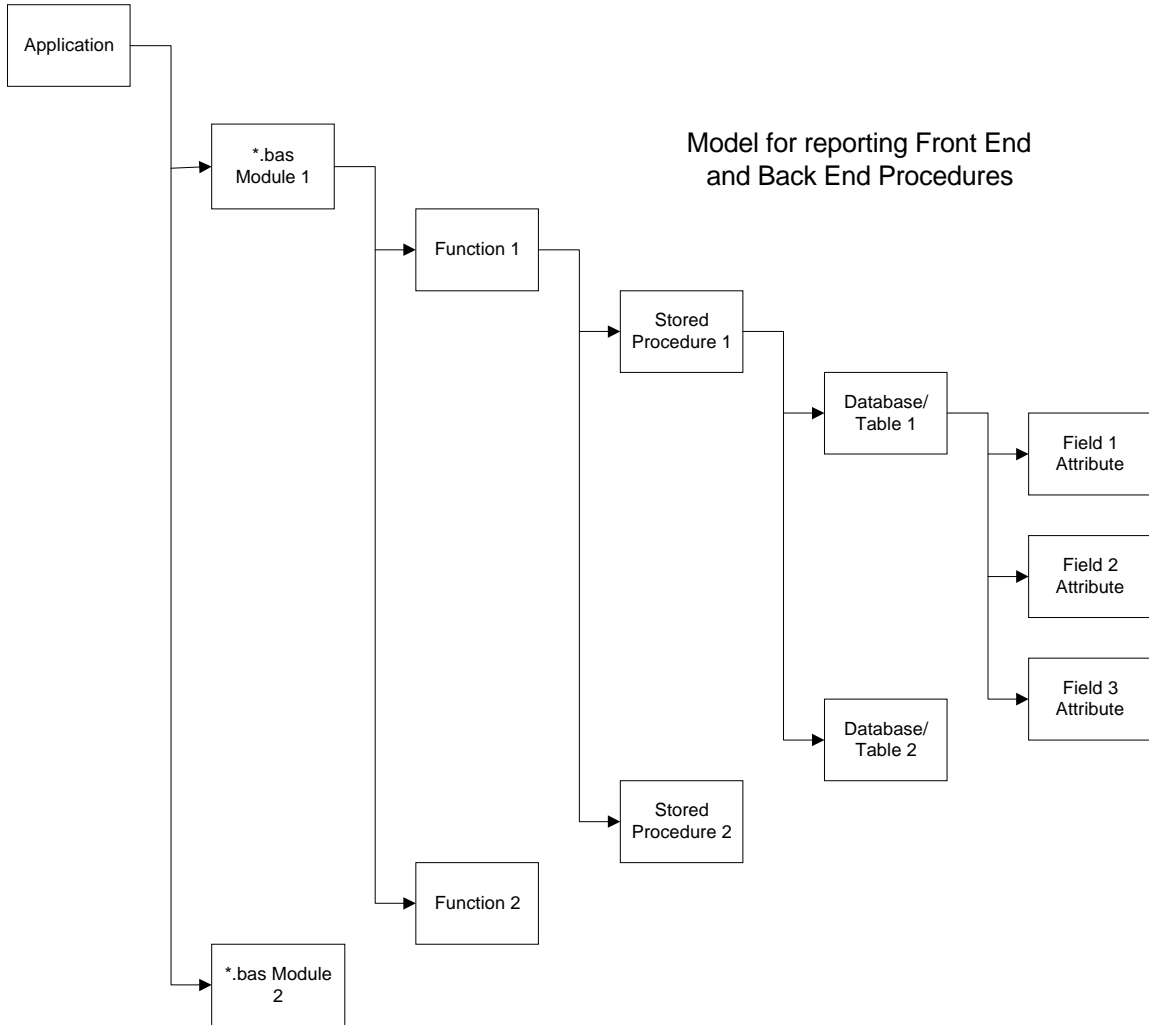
Application

Model for reporting Front End and Back End Procedures

*.bas Module 1

Function 1

Stored Procedure 1

Database/ Table 1

Field 1 Attribute

Field 2 Attribute

Field 3 Attribute

Database/ Table 2

Stored Procedure 2

Function 2

*.bas Module 2